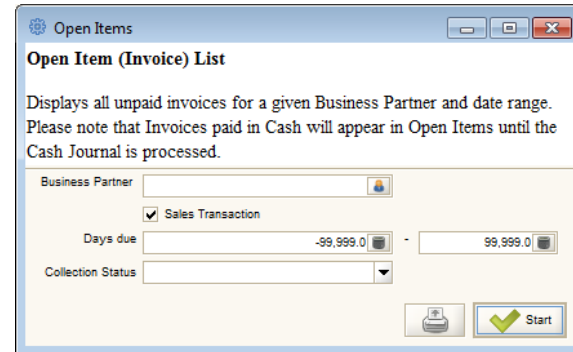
Open Items

Open Item (Invoice) List

Displays all unpaid invoices for a given Business Partner and date range. Please note that Invoices paid in Cash will appear in Open Items until the Cash Journal is processed.

Business Partner

Sales Transaction

Days due -99,999.0 - 99,999.0

Collection Status

Start